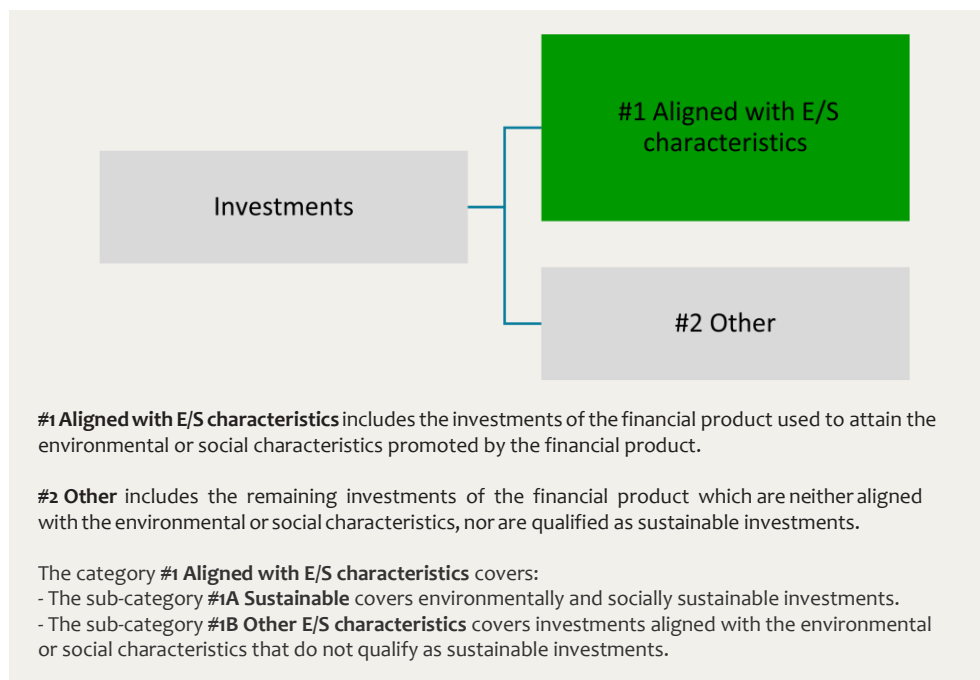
Investments

#1 Aligned with E/S characteristics

#2 Other

#1 Aligned with E/S characteristics includes the investments of the financial product used to attain the environmental or social characteristics promoted by the financial product.

#2 Other includes the remaining investments of the financial product which are neither aligned with the environmental or social characteristics, nor are qualified as sustainable investments.

The category #1 Aligned with E/S characteristics covers:
- The sub-category #1A Sustainable covers environmentally and socially sustainable investments.
- The sub-category #1B Other E/S characteristics covers investments aligned with the environmental or social characteristics that do not qualify as sustainable investments.